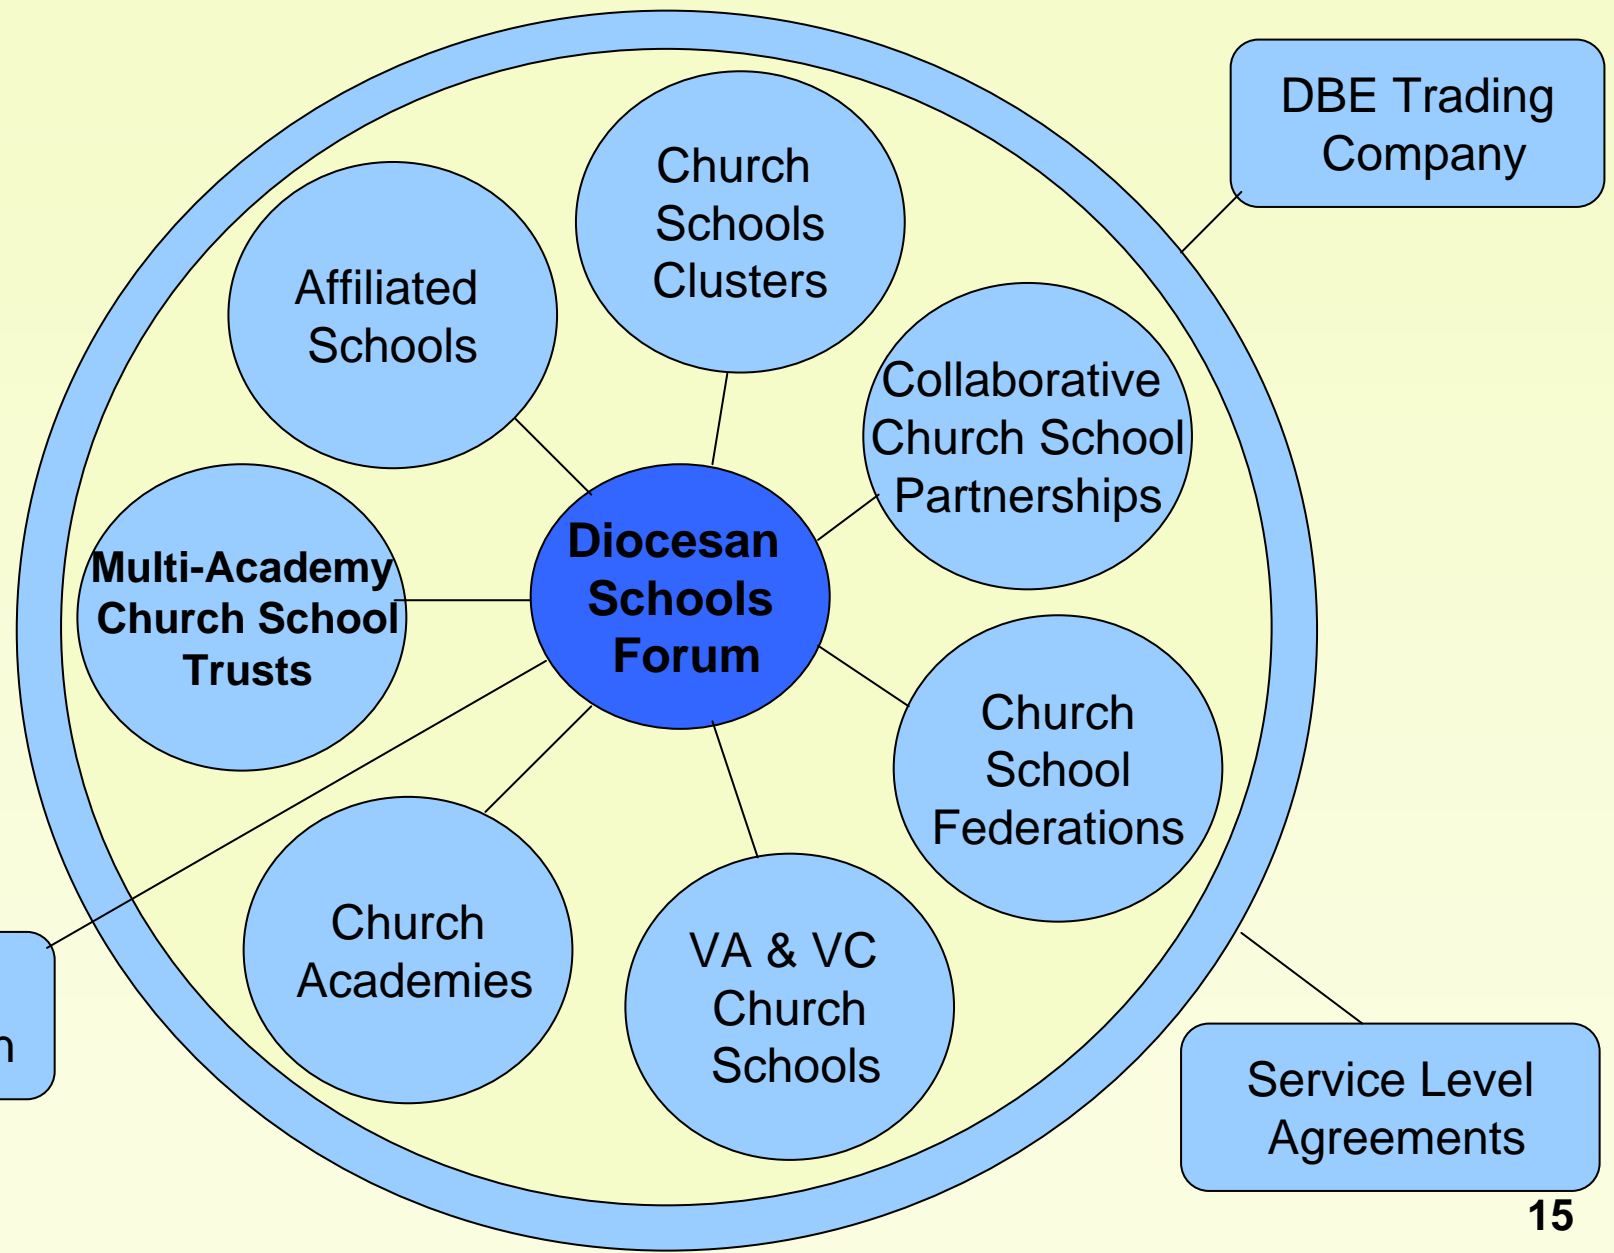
DBE Trading Company

Church Schools Clusters

Affiliated Schools

Collaborative Church School Partnerships

Multi-Academy Church School Trusts

Diocesan Schools Forum

Church School Federations

Church Academies

VA & VC Church Schools

n

Service Level Agreements

15